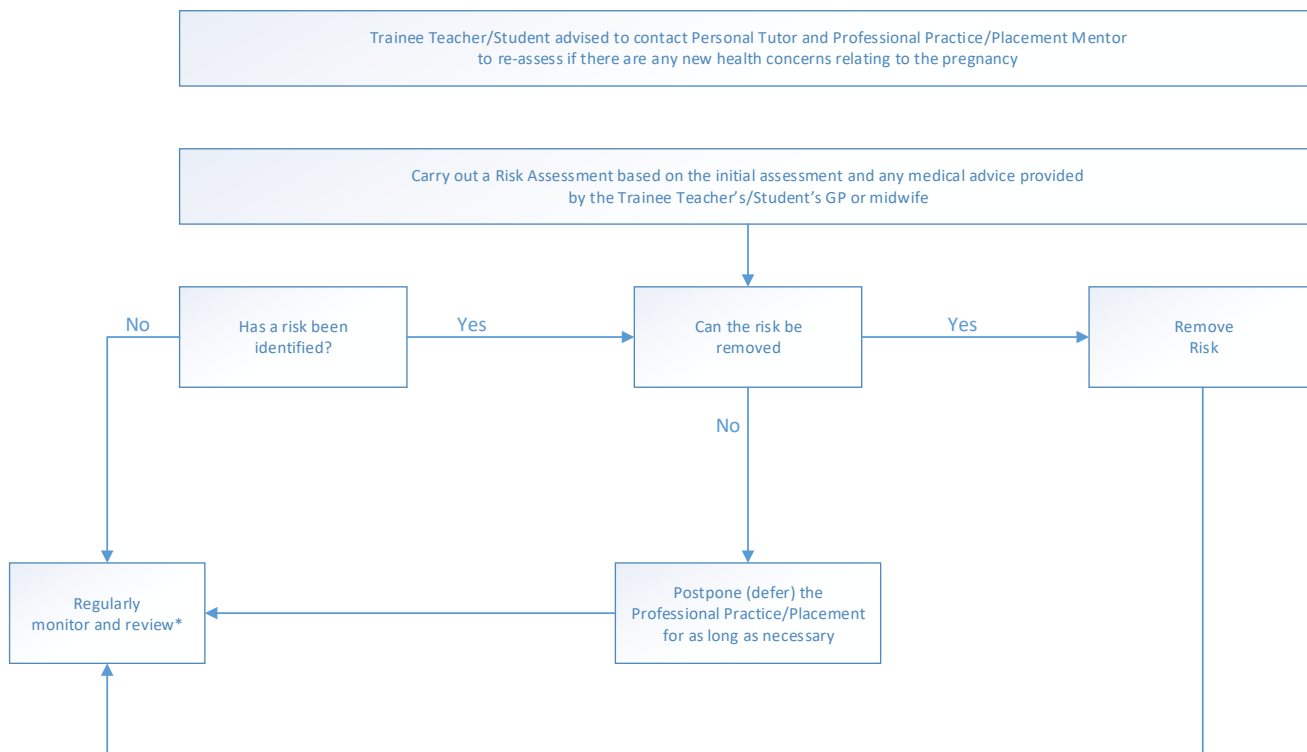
Trainee Teacher/Student advised to contact Personal Tutor and Professional Practice/Placement Mentor to re-assess if there are any new health concerns relating to the pregnancy

Carry out a Risk Assessment based on the initial assessment and any medical advice provided by the Trainee Teacher's/Student's GP or midwife

No

Has a risk been identified?

Yes

Can the risk be removed

Yes

Remove Risk

No

Regularly monitor and review*

Postpone (defer) the Professional Practice/Placement for as long as necessary